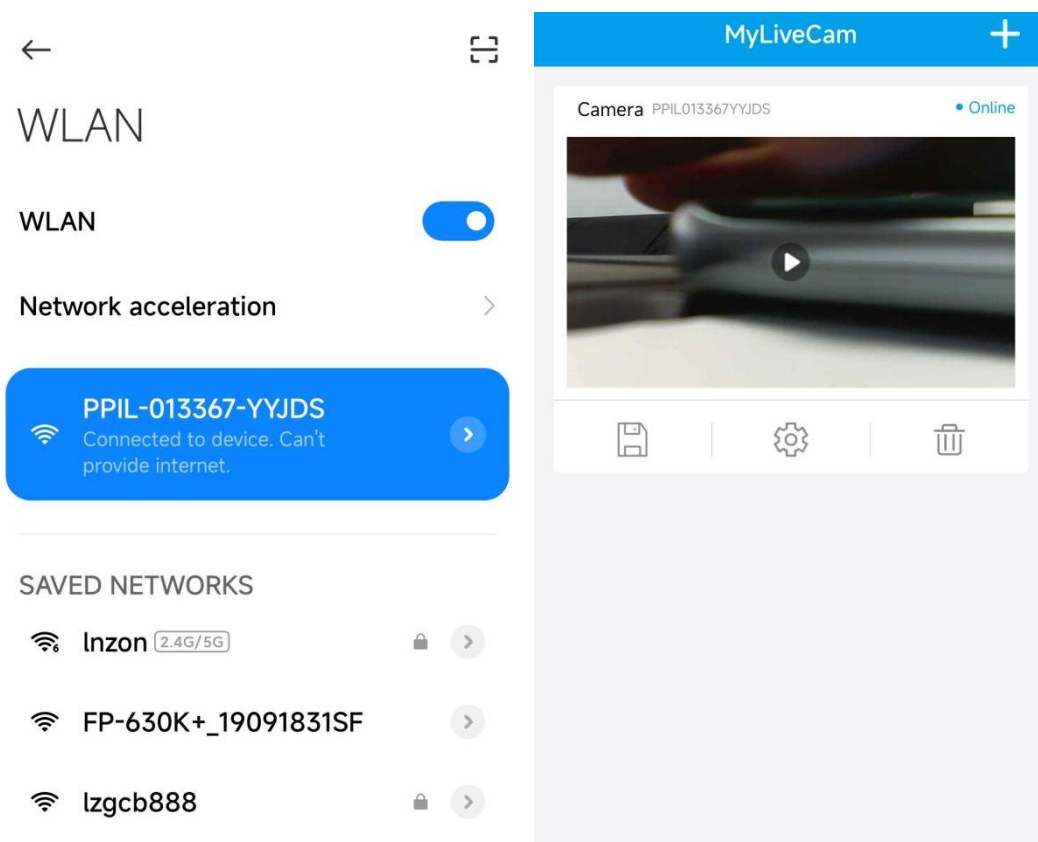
←

WLAN

WLAN

Network acceleration

PPIL-013367-YYJDS
Connected to device. Can't provide internet.

SAVED NETWORKS

lnzon 2.4G/5G

FP-630K+_19091831SF

lzgcb888

MyLiveCam +

Camera PPIL013367YYJDS • Online